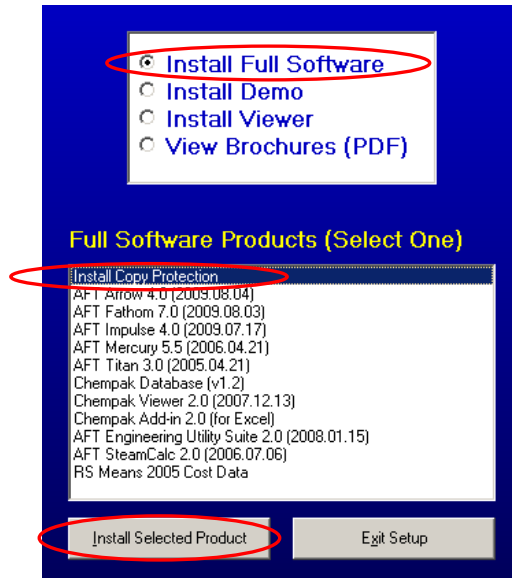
Install Full Software
Install Demo
Install Viewer
View Brochures (PDF)

Full Software Products (Select One)

Install Copy Protection
AFT Arrow 4.0 (2009.08.04)
AFT Fathom 7.0 (2009.08.03)
AFT Impulse 4.0 (2009.07.17)
AFT Mercury 5.5 (2006.04.21)
AFT Titan 3.0 (2005.04.21)
Chempak Database (v1.2)
Chempak Viewer 2.0 (2007.12.13)
Chempak Add-in 2.0 (for Excel)
AFT Engineering Utility Suite 2.0 (2008.01.15)
AFT SteamCalc 2.0 (2006.07.06)
RS Means 2005 Cost Data

Install Selected Product

Exit Setup